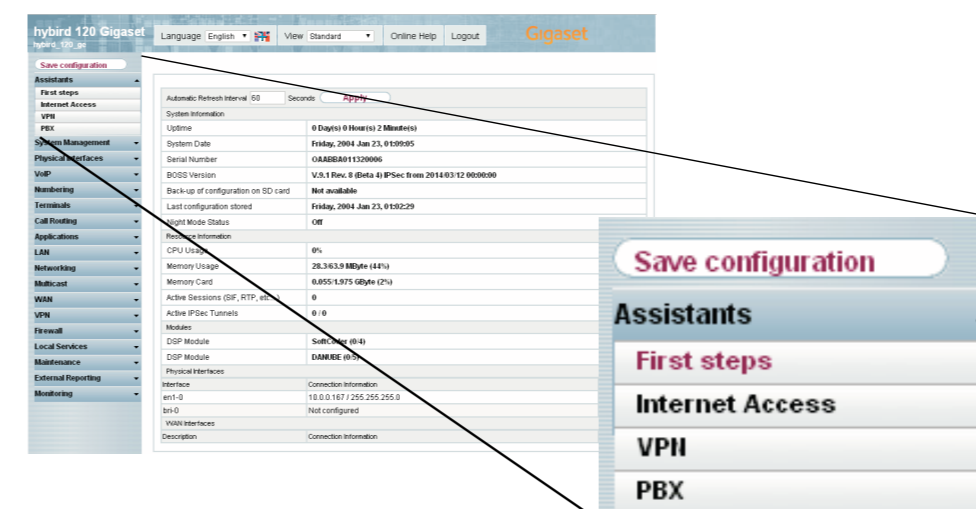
hybird 120 Gigaset
hybird_120_gc

Language English View Standard Online Help Logout Gigaset

Save configuration
Assistants
First steps
Internet Access
VPN
PBX
System Management
Physical Interfaces
VoIP
Numbering
Terminals
Call Routing
Applications
LAN
Networking
Multicast
WAN
VPN
Firewall
Local Services
Maintenance
External Reporting
Monitoring

Automatic Refresh Interval 60 Seconds Apply

System Information

| | |
|---|---|
| Uptime | 0 Day(s) 0 Hour(s) 2 Minute(s) |
| System Date | Friday, 2004 Jan 23, 01:09:05 |
| Serial Number | OAABBA011320006 |
| BOSS Version | V.9.1 Rev. 8 (Beta 4) IPSec from 2014/03/12 00:00:00 |
| Back-up of configuration on SD card | Not available |
| Last configuration stored | Friday, 2004 Jan 23, 01:02:29 |
| Night Mode Status | Off |

Resource Information

| | |
|---|---|
| CPU Usage | 0% |
| Memory Usage | 28.3/63.9 MByte (44%) |
| Memory Card | 0.055/1.975 GByte (2%) |
| Active Sessions (SIF, RTP, etc...) | 0 |
| Active IPSec Tunnels | 0 / 0 |

Modules

| | |
|---|---|
| DSP Module | SoftCoder (0/4) |
| DSP Module | DANUBE (0/5) |

Physical Interfaces

| Interface | Connection Information |
|---|---|
| en1-0 | 18.0.0.167 / 255.255.255.0 |
| bri-0 | Not configured |

WAN Interfaces

| Description | Connection Information |
|---|---|

Save configuration
Assistants
First steps
Internet Access
VPN
PBX